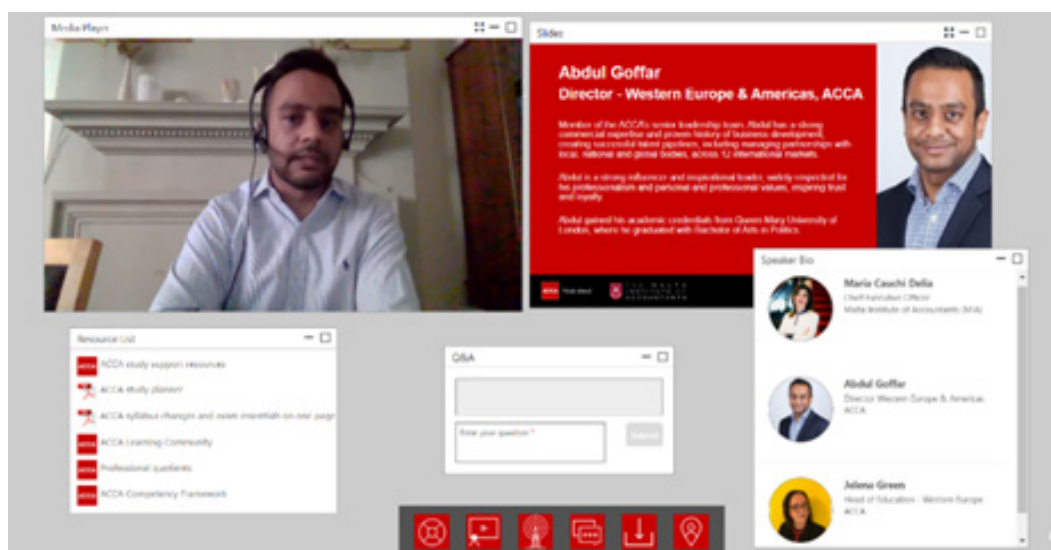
Media Player

Slides

Abdul Goffar
Director - Western Europe & Americas, ACCA

Member of the ACCA's senior leadership team, Abdul has a strong commercial expertise and proven history of business development, creating successful talent pipelines, including managing partnerships with local, national and global bodies, across 12 international markets.

Abdul is a strong influencer and inspirational leader, widely respected for his professionalism and personal and professional values, inspiring trust and loyalty.

Abdul gained his academic credentials from Queen Mary University of London, where he graduated with Bachelor of Arts in Politics.

ACCA Think Ahead   THE MALTA INSTITUTE OF ACCOUNTANTS

Speaker Bio

Maria Cauchi Delia
Chief Executive Officer
Malta Institute of Accountants (MIA)

Abdul Goffar
Director Western Europe & Americas
ACCA

Jelena Green
Head of Education - Western Europe
ACCA

Resource List

ACCA study support resources
ACCA study planner
ACCA syllabus changes and exam essentials on one page
ACCA Learning Community
Professional quotients
ACCA Competency Framework

Q&A

Enter your question *
Submit